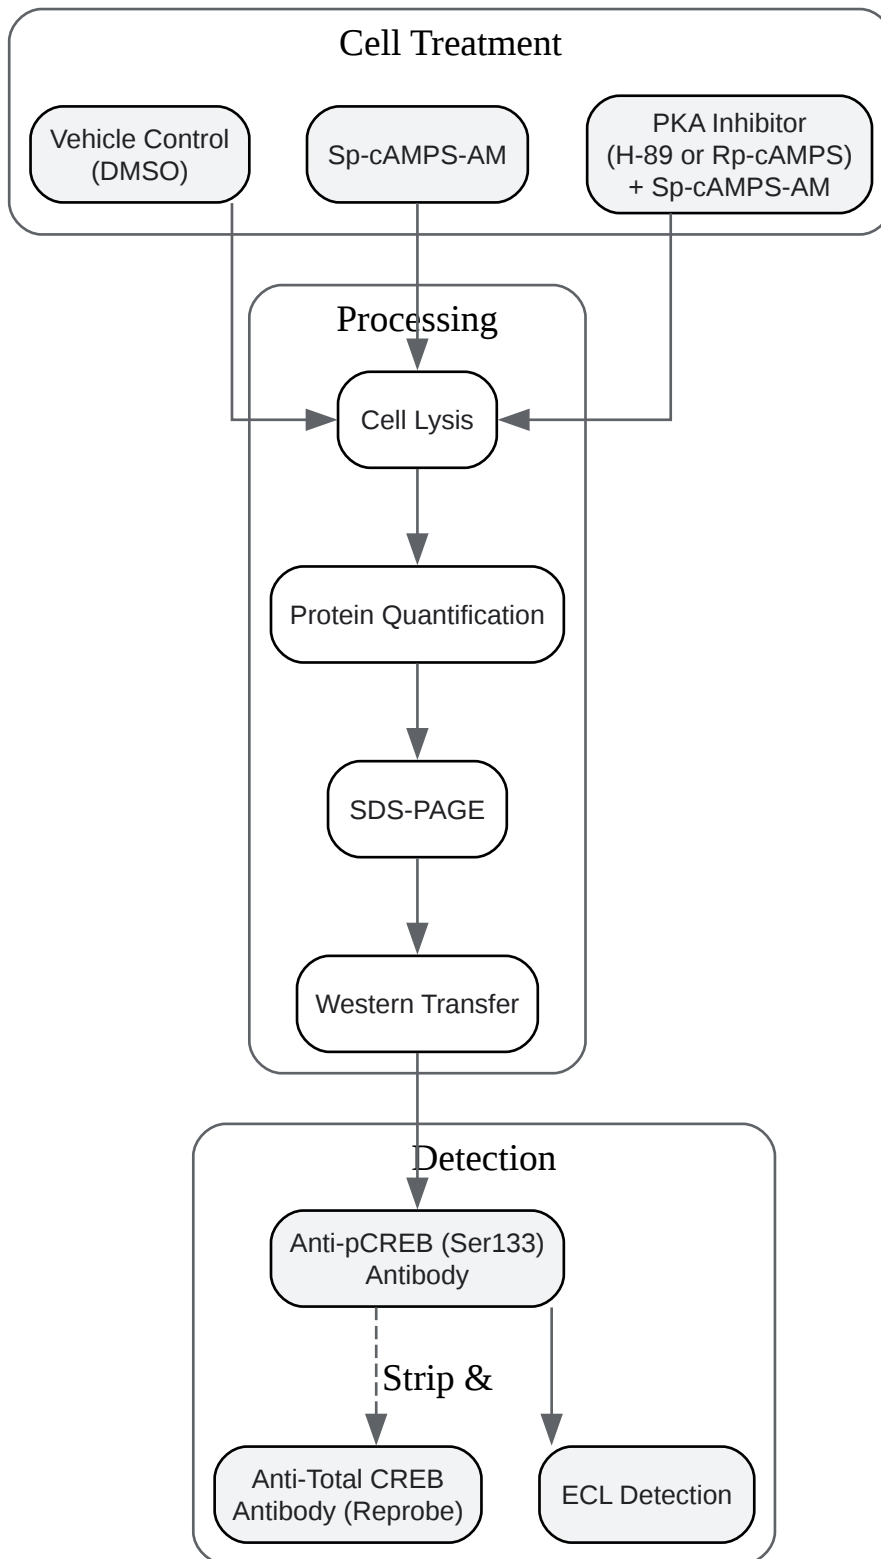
Cell Treatment

Vehicle Control (DMSO)

Sp-cAMPS-AM

PKA Inhibitor (H-89 or Rp-cAMPS) + Sp-cAMPS-AM

Processing

Cell Lysis

Protein Quantification

SDS-PAGE

Western Transfer

Detection

Anti-pCREB (Ser133) Antibody

Strip &

Anti-Total CREB Antibody (Reprobe)

ECL Detection